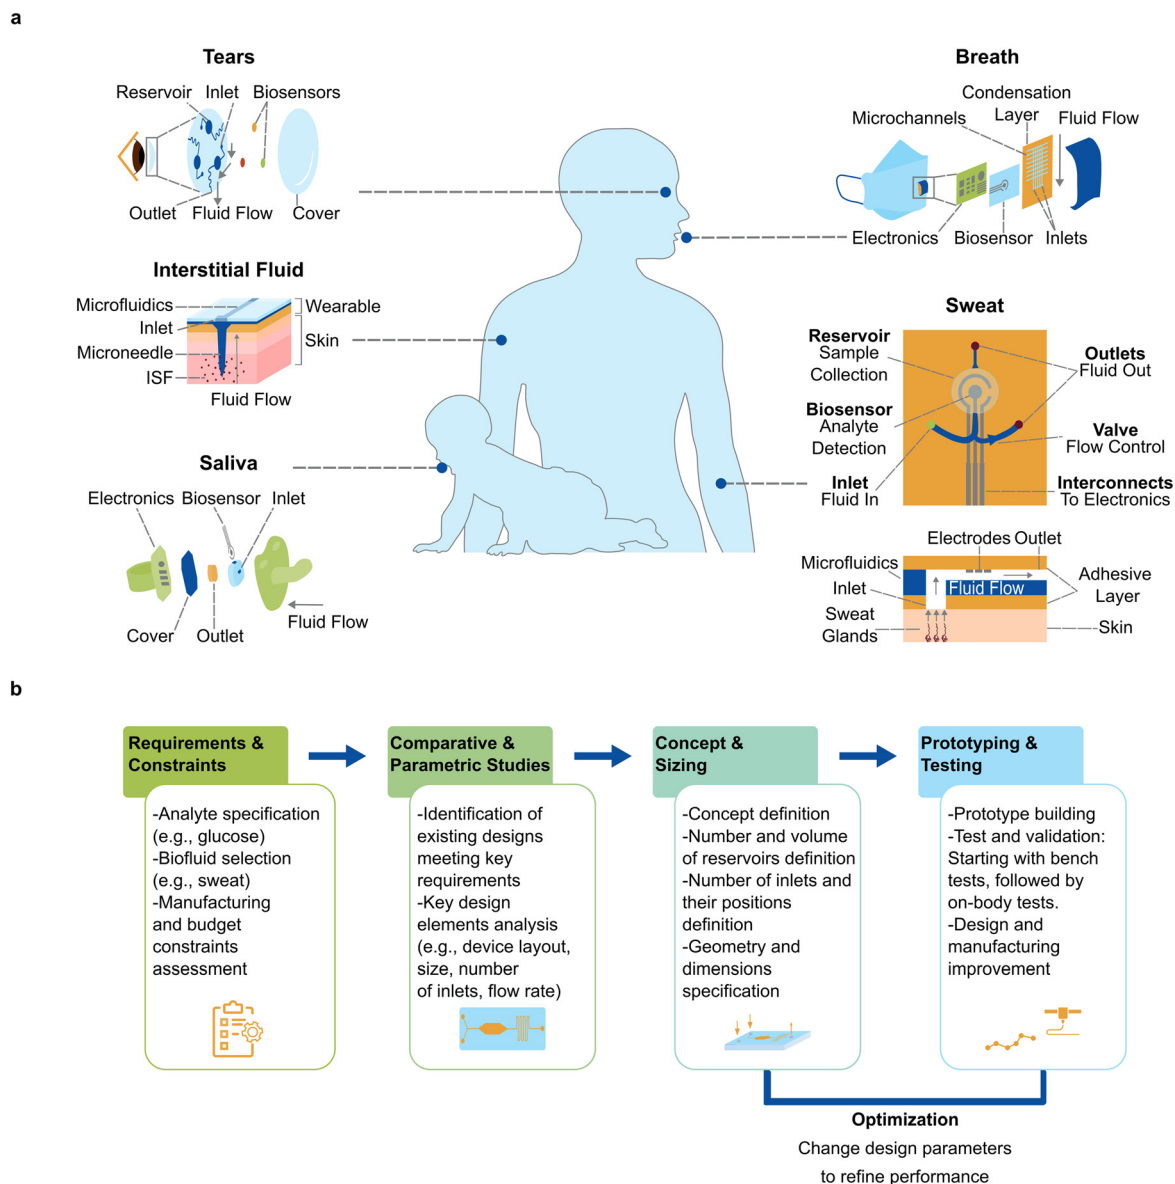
a

Tears

Reservoir Inlet Biosensors

Outlet Fluid Flow Cover

Breath

Condensation Layer

Microchannels Fluid Flow

Electronics Biosensor Inlets

Interstitial Fluid

Microfluidics

Inlet

Microneedle

ISF

Wearable

Skin

Fluid Flow

Sweat

Reservoir
Sample Collection

Biosensor
Analyte Detection

Inlet
Fluid In

Outlets
Fluid Out

Valve
Flow Control

Interconnects
To Electronics

Saliva

Electronics Biosensor Inlet

Cover Outlet

Fluid Flow

Electrodes Outlet

Microfluidics

Inlet

Sweat Glands

Fluid Flow

Adhesive Layer

Skin

b

Requirements & Constraints

-Analyte specification (e.g., glucose)
-Biofluid selection (e.g., sweat)
-Manufacturing and budget constraints assessment

Comparative & Parametric Studies

-Identification of existing designs meeting key requirements
-Key design elements analysis (e.g., device layout, size, number of inlets, flow rate)

Concept & Sizing

-Concept definition
-Number and volume of reservoirs definition
-Number of inlets and their positions definition
-Geometry and dimensions specification

Prototyping & Testing

-Prototype building
-Test and validation: Starting with bench tests, followed by on-body tests.
-Design and manufacturing improvement

Optimization
Change design parameters to refine performance